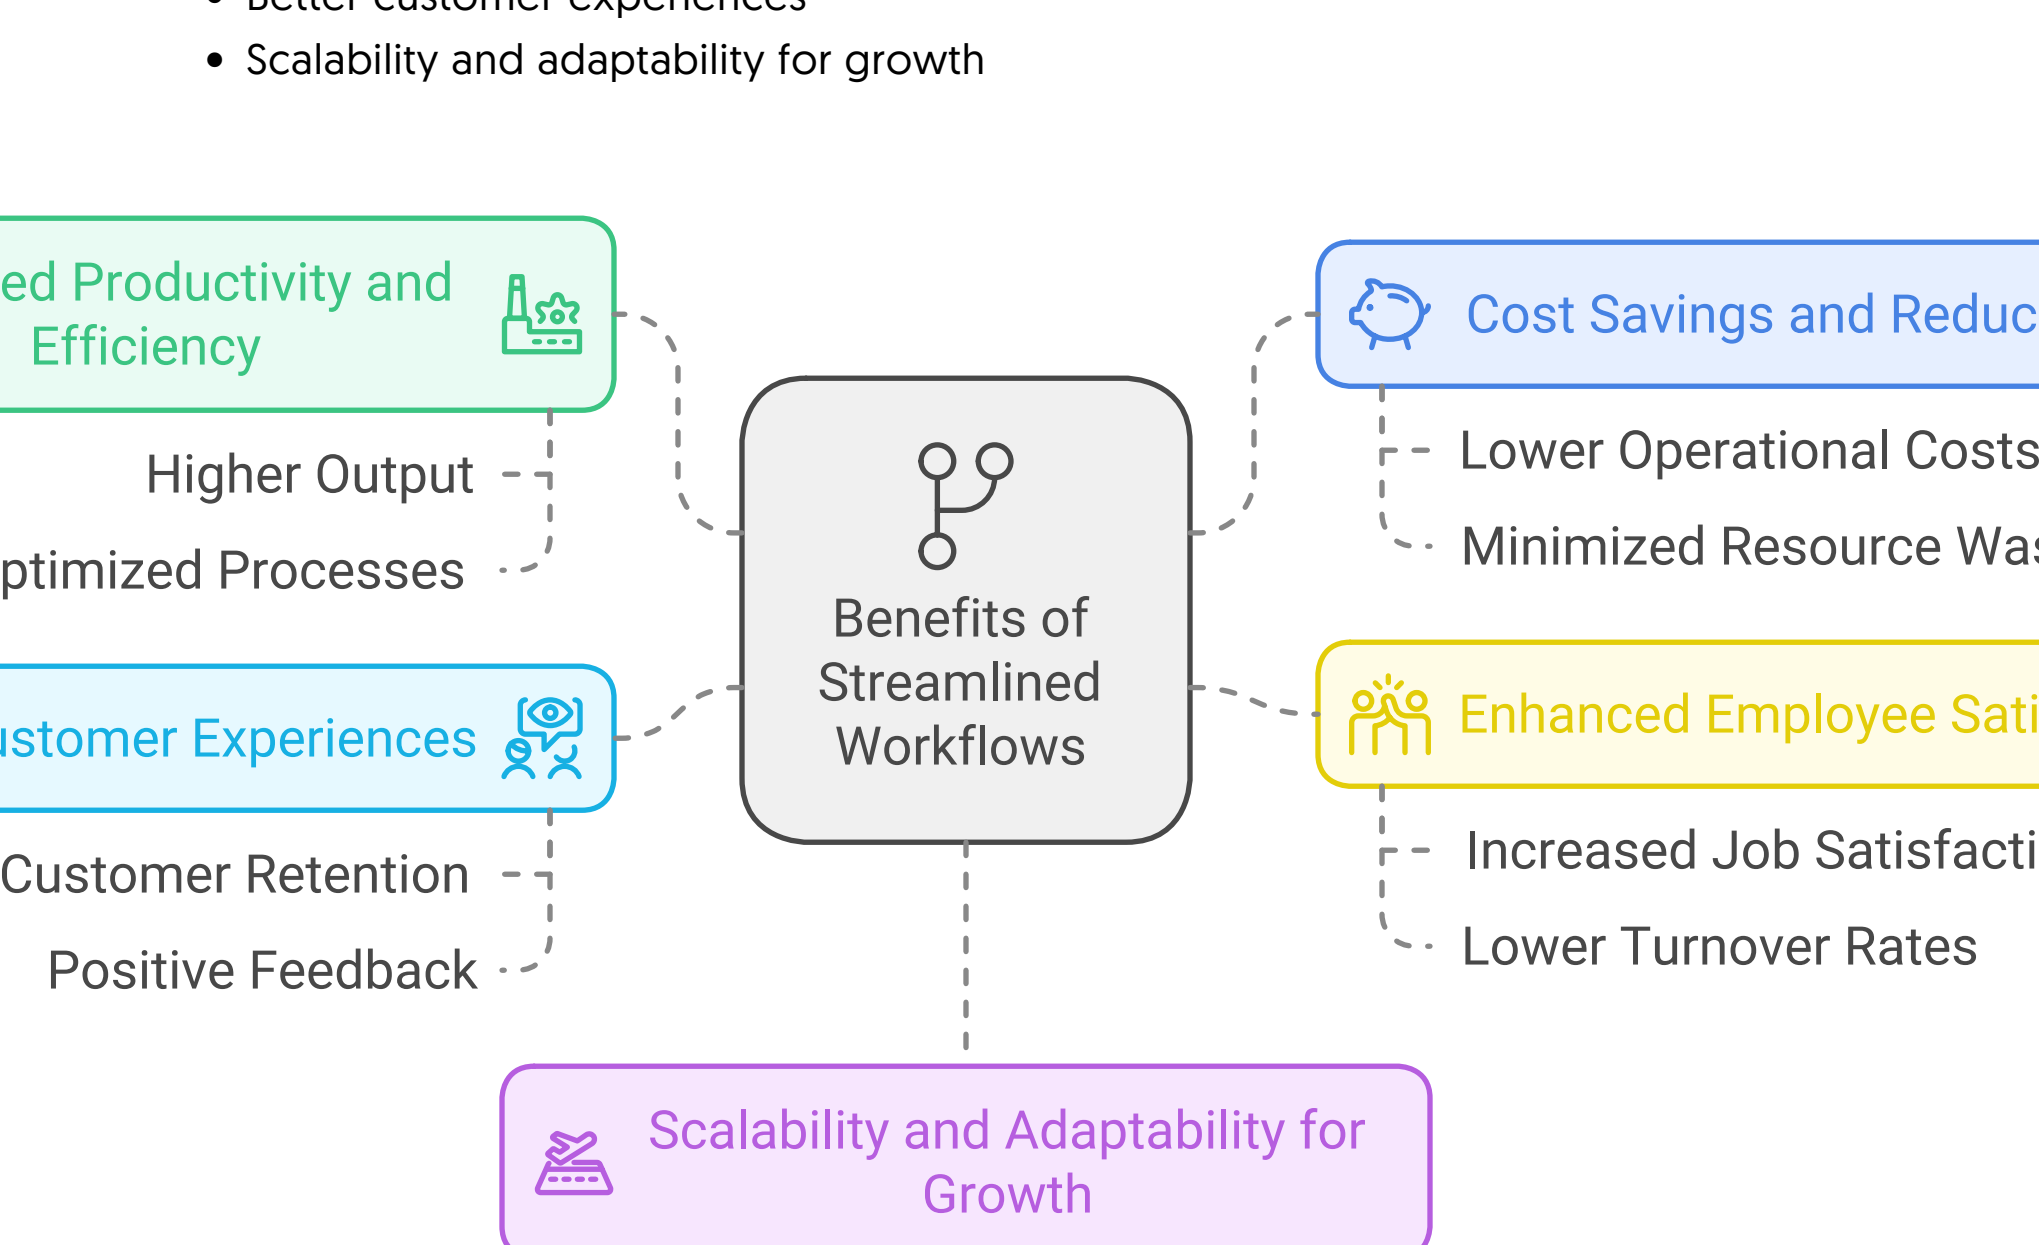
• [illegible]
• Scalability and adaptability for growth

ed Productivity and Efficiency

Higher Output

ptimized Processes

Cost Savings and Reduc

Lower Operational Costs

Minimized Resource Was

Benefits of Streamlined Workflows

ustomer Experiences

Customer Retention

Positive Feedback

Enhanced Employee Sati

Increased Job Satisfacti

Lower Turnover Rates

Scalability and Adaptability for Growth